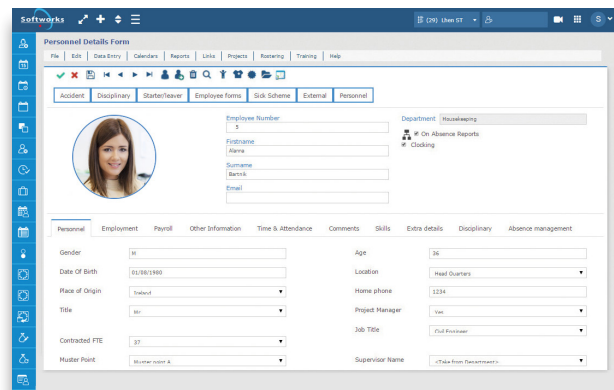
Softworks

(29) Lhen ST

S

Personnel Details Form

File | Edit | Data Entry | Calendars | Reports | Links | Projects | Rostering | Training | Help

Accident | Disciplinary | Starter/leaver | Employee forms | Sick Scheme | External | Personnel

Employee Number
5

Firstname
Alana

Surname
Bartnik

Email

Department Housekeeping

On Absence Reports

Clocking

Personnel | Employment | Payroll | Other Information | Time & Attendance | Comments | Skills | Extra details | Disciplinary | Absence management

| | | | |
|---|---|---|---|
| Gender | M | Age | 36 |
| Date Of Birth | 01/08/1980 | Location | Head Quarters |
| Place of Origin | Ireland | Home phone | 1234 |
| Title | Mr | Project Manager | Yes |
| | | Job Title | Civil Engineer |
| Contracted FTE | 37 | | |
| Muster Point | Muster point A | Supervisor Name | <Take from Department> |